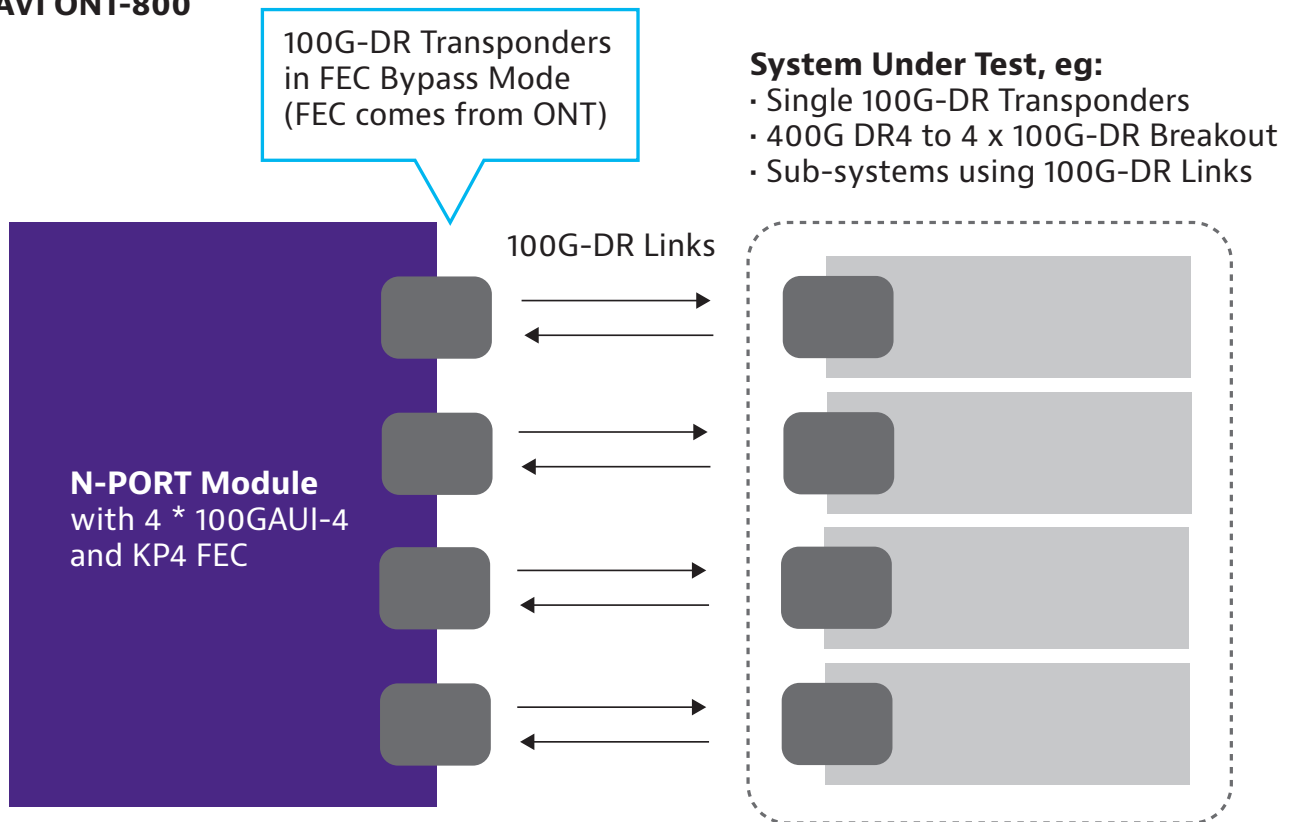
AVI ONT-800

100G-DR Transponders in FEC Bypass Mode (FEC comes from ONT)

System Under Test, eg:
· Single 100G-DR Transponders
· 400G DR4 to 4 x 100G-DR Breakout
· Sub-systems using 100G-DR Links

100G-DR Links

N-PORT Module
with 4 * 100GAUI-4 and KP4 FEC